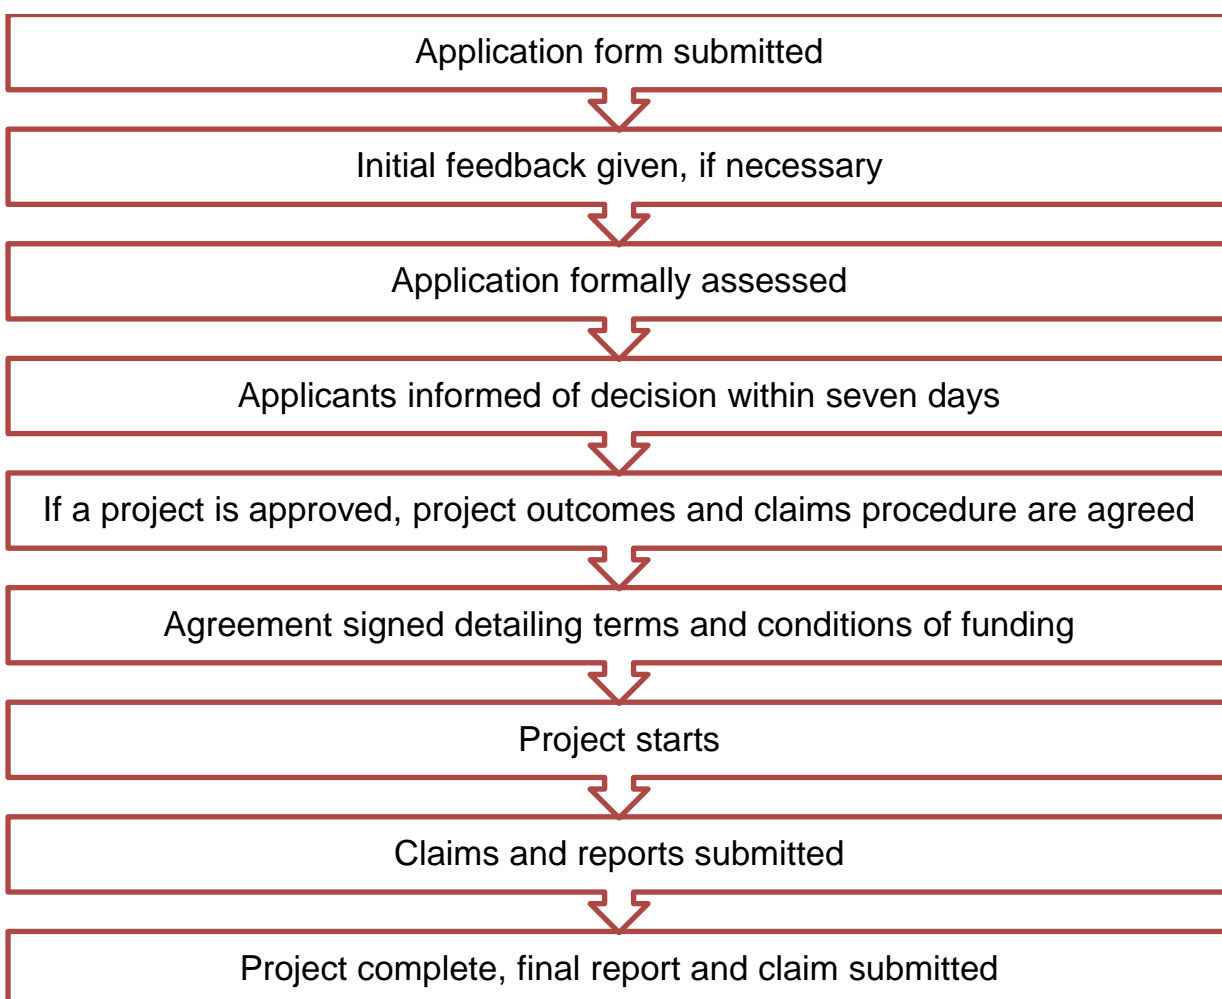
Application form submitted

Initial feedback given, if necessary

Application formally assessed

Applicants informed of decision within seven days

If a project is approved, project outcomes and claims procedure are agreed

Agreement signed detailing terms and conditions of funding

Project starts

Claims and reports submitted

Project complete, final report and claim submitted